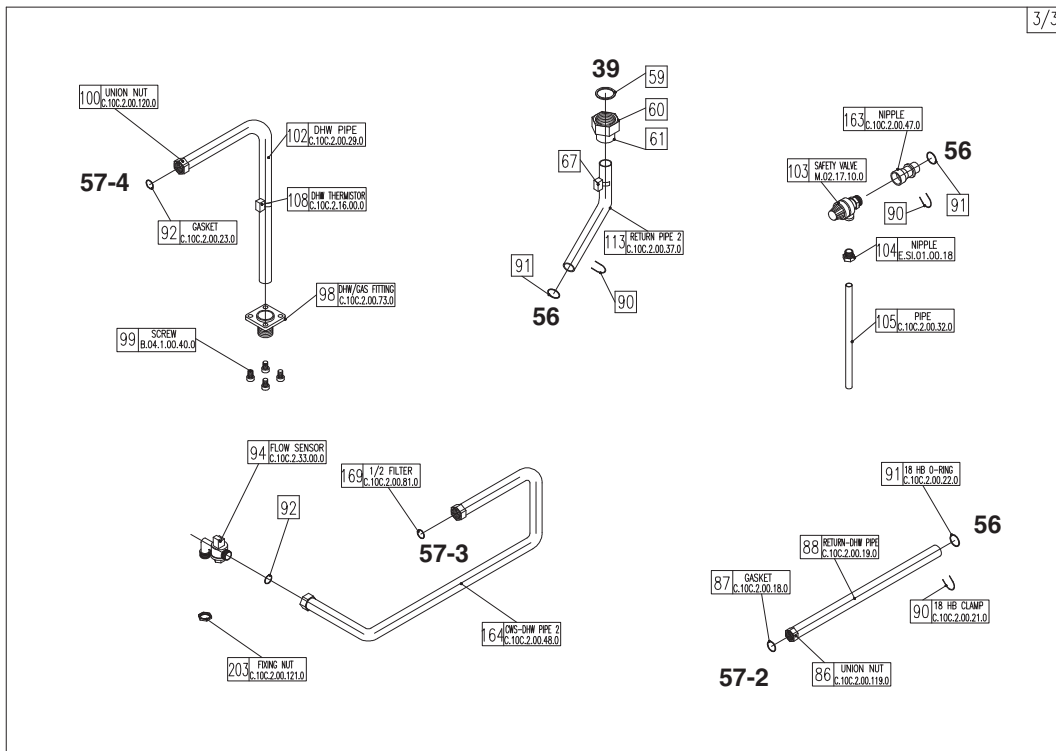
3/3

100 UNION NUT C.10C.2.00.120.0
102 DHW PIPE C.10C.2.00.29.0
57-4
108 DHW THERMISTOR C.10C.2.16.00.0
92 GASKET C.10C.2.00.23.0
98 DHW/GAS FITTING C.10C.2.00.73.0
99 SCREW B.04.1.00.40.0

39
59
60
61
67
113 RETURN PIPE 2 C.10C.2.00.37.0
91
90
56

163 NIPPLE C.10C.2.00.47.0
56
103 SAFETY VALVE M.02.17.10.0
91
90
104 NIPPLE E.SI.01.00.18
105 PIPE C.10C.2.00.32.0

94 FLOW SENSOR C.10C.2.33.00.0
169 1/2 FILTER C.10C.2.00.81.0
92
57-3
164 CWS-DHW PIPE 2 C.10C.2.00.48.0
203 FIXING NUT C.10C.2.00.121.0

91 18 HB O-RING C.10C.2.00.22.0
56
88 RETURN-DHW PIPE C.10C.2.00.19.0
87 GASKET C.10C.2.00.18.0
90 18 HB CLAMP C.10C.2.00.21.0
57-2
86 UNION NUT C.10C.2.00.119.0